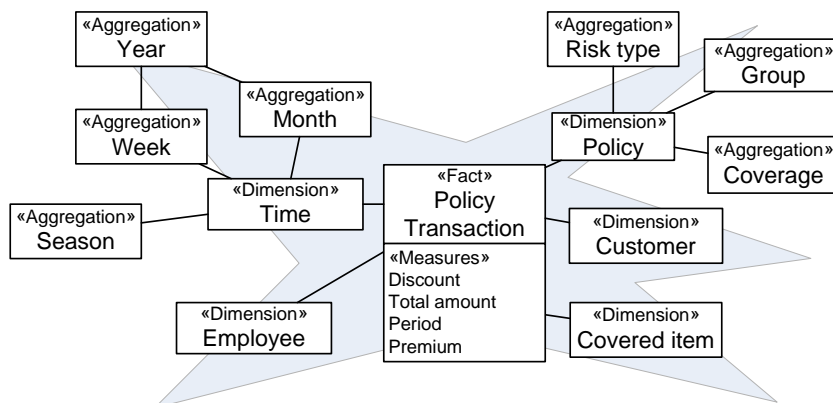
«Aggregation»
Year

«Aggregation»
Month

«Aggregation»
Week

«Dimension»
Time

«Aggregation»
Season

«Aggregation»
Risk type

«Aggregation»
Group

«Dimension»
Policy

«Aggregation»
Coverage

«Fact»
Policy
Transaction

«Measures»
Discount
Total amount
Period
Premium

«Dimension»
Customer

«Dimension»
Employee

«Dimension»
Covered item